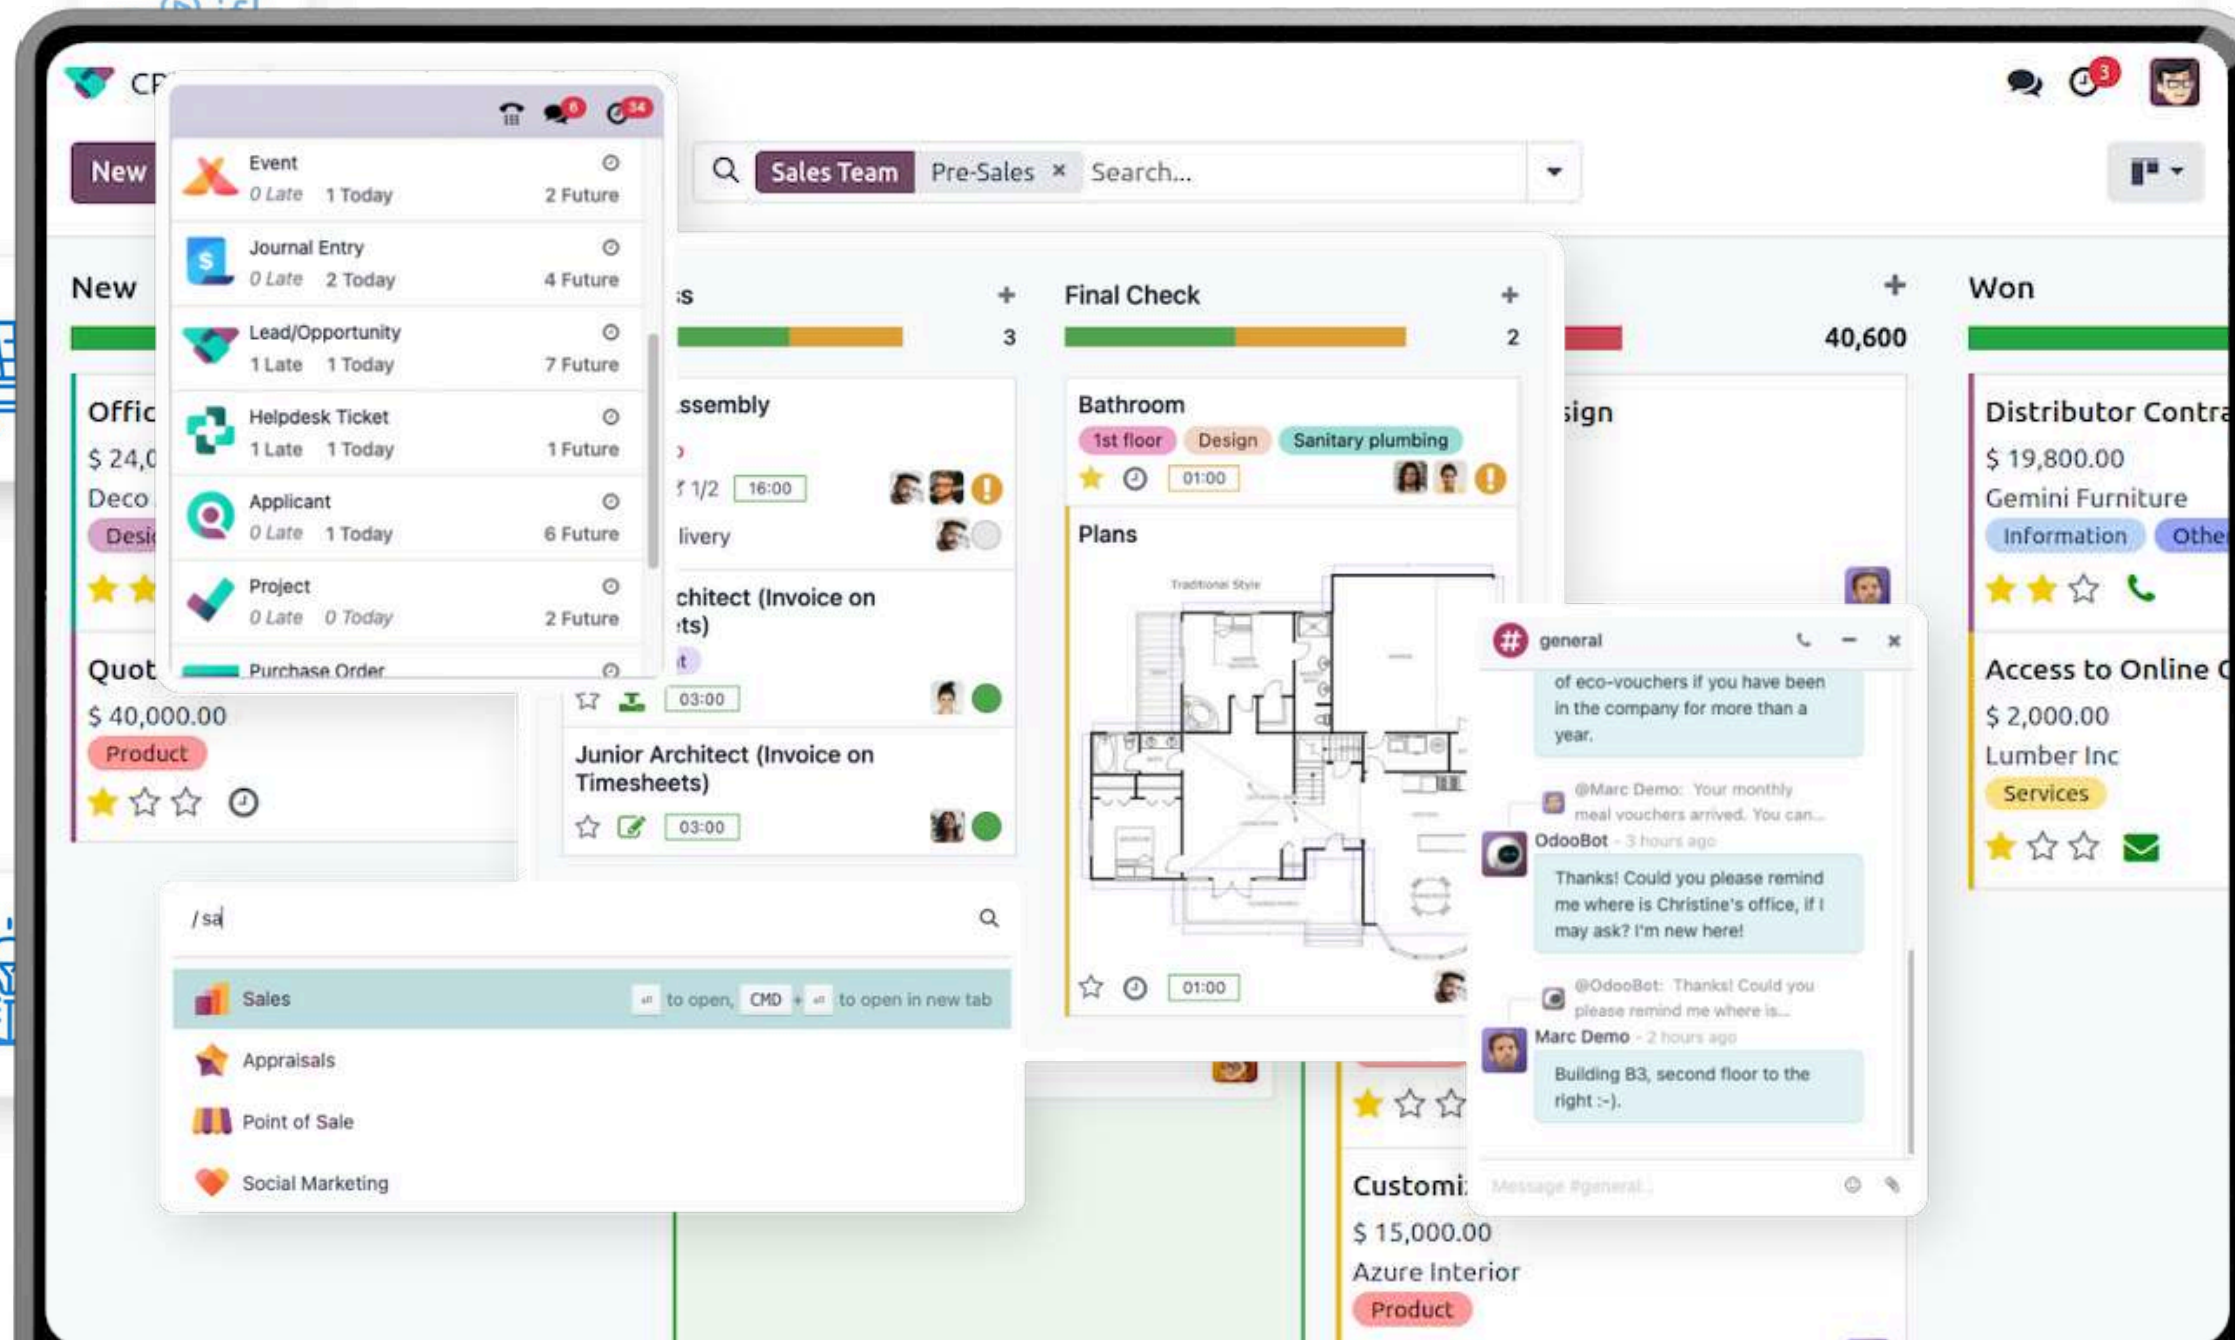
CR
3
6
34

Event
0 Late 1 Today 2 Future

Journal Entry
0 Late 2 Today 4 Future

Lead/Opportunity
1 Late 1 Today 7 Future

Helpdesk Ticket
1 Late 1 Today 1 Future

Applicant
0 Late 1 Today 6 Future

Project
0 Late 0 Today 2 Future

Purchase Order

New

Sales Team Pre-Sales × Search...

New
Offic
$ 24,0
Deco
Desi

Quot
$ 40,000.00
Product

s
3
ssembly
1/2 16:00
livery
chitect (Invoice on
ts)
03:00

Junior Architect (Invoice on Timesheets)
03:00

Final Check
2
Bathroom
1st floor Design Sanitary plumbing
01:00
Plans
Traditional Style
01:00

40,600
sign

Won
Distributor Contra
$ 19,800.00
Gemini Furniture
Information Othe

Access to Online
$ 2,000.00
Lumber Inc
Services

/ sa
Sales ⏎ to open, CMD + ⏎ to open in new tab
Appraisals
Point of Sale
Social Marketing

general
of eco-vouchers if you have been in the company for more than a year.
@Marc Demo: Your monthly meal vouchers arrived. You can...
OdooBot - 3 hours ago
Thanks! Could you please remind me where is Christine's office, if I may ask? I'm new here!
@OdooBot: Thanks! Could you please remind me where is...
Marc Demo - 2 hours ago
Building B3, second floor to the right :-).
Message #general...

Customi
$ 15,000.00
Azure Interior
Product